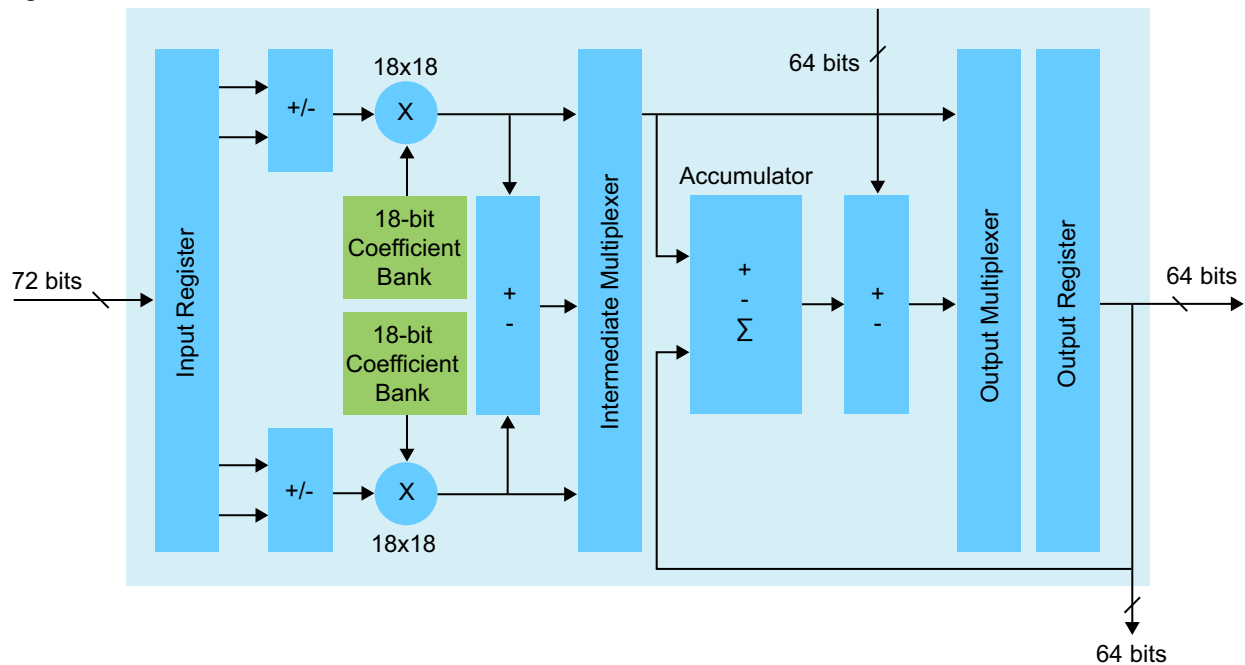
64 bits
18x18
+/-
X
Accumulator
18-bit Coefficient Bank
72 bits
Input Register
+
-
Intermediate Multiplexer
+
-
$\Sigma$
+
-
Output Multiplexer
Output Register
64 bits
18-bit Coefficient Bank
+/-
X
18x18
64 bits